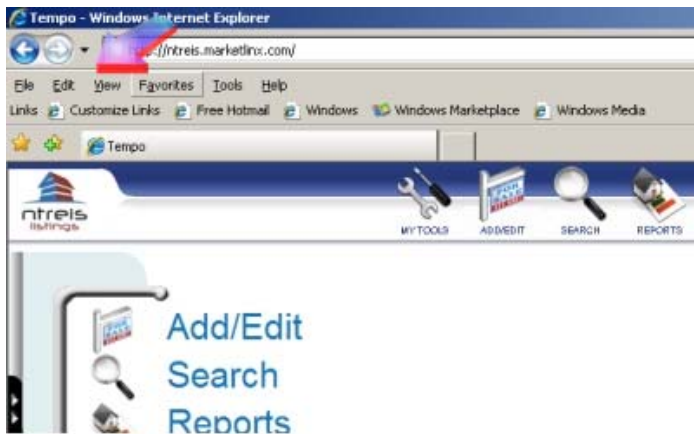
Tempo - Windows Internet Explorer

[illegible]//ntreis.marketlinx.com/

File Edit View Favorites Tools Help

Links Customize Links Free Hotmail Windows Windows Marketplace Windows Media

Tempo

ntreis listings

MY TOOLS ADD/EDIT SEARCH REPORTS

Add/Edit
Search
Reports